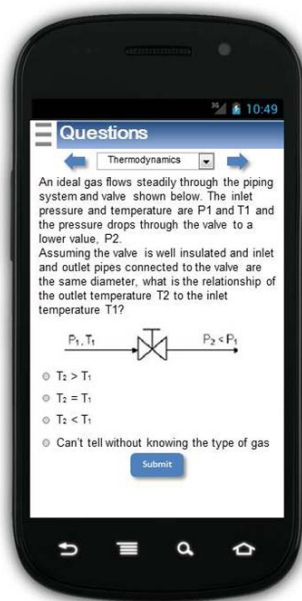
3G 10:49

Questions

Thermodynamics

An ideal gas flows steadily through the piping system and valve shown below. The inlet pressure and temperature are P1 and T1 and the pressure drops through the valve to a lower value, P2.
Assuming the valve is well insulated and inlet and outlet pipes connected to the valve are the same diameter, what is the relationship of the outlet temperature T2 to the inlet temperature T1?

$P_1, T_1$

$P_2 < P_1$

$T_2 > T_1$

$T_2 = T_1$

$T_2 < T_1$

Can't tell without knowing the type of gas

Submit